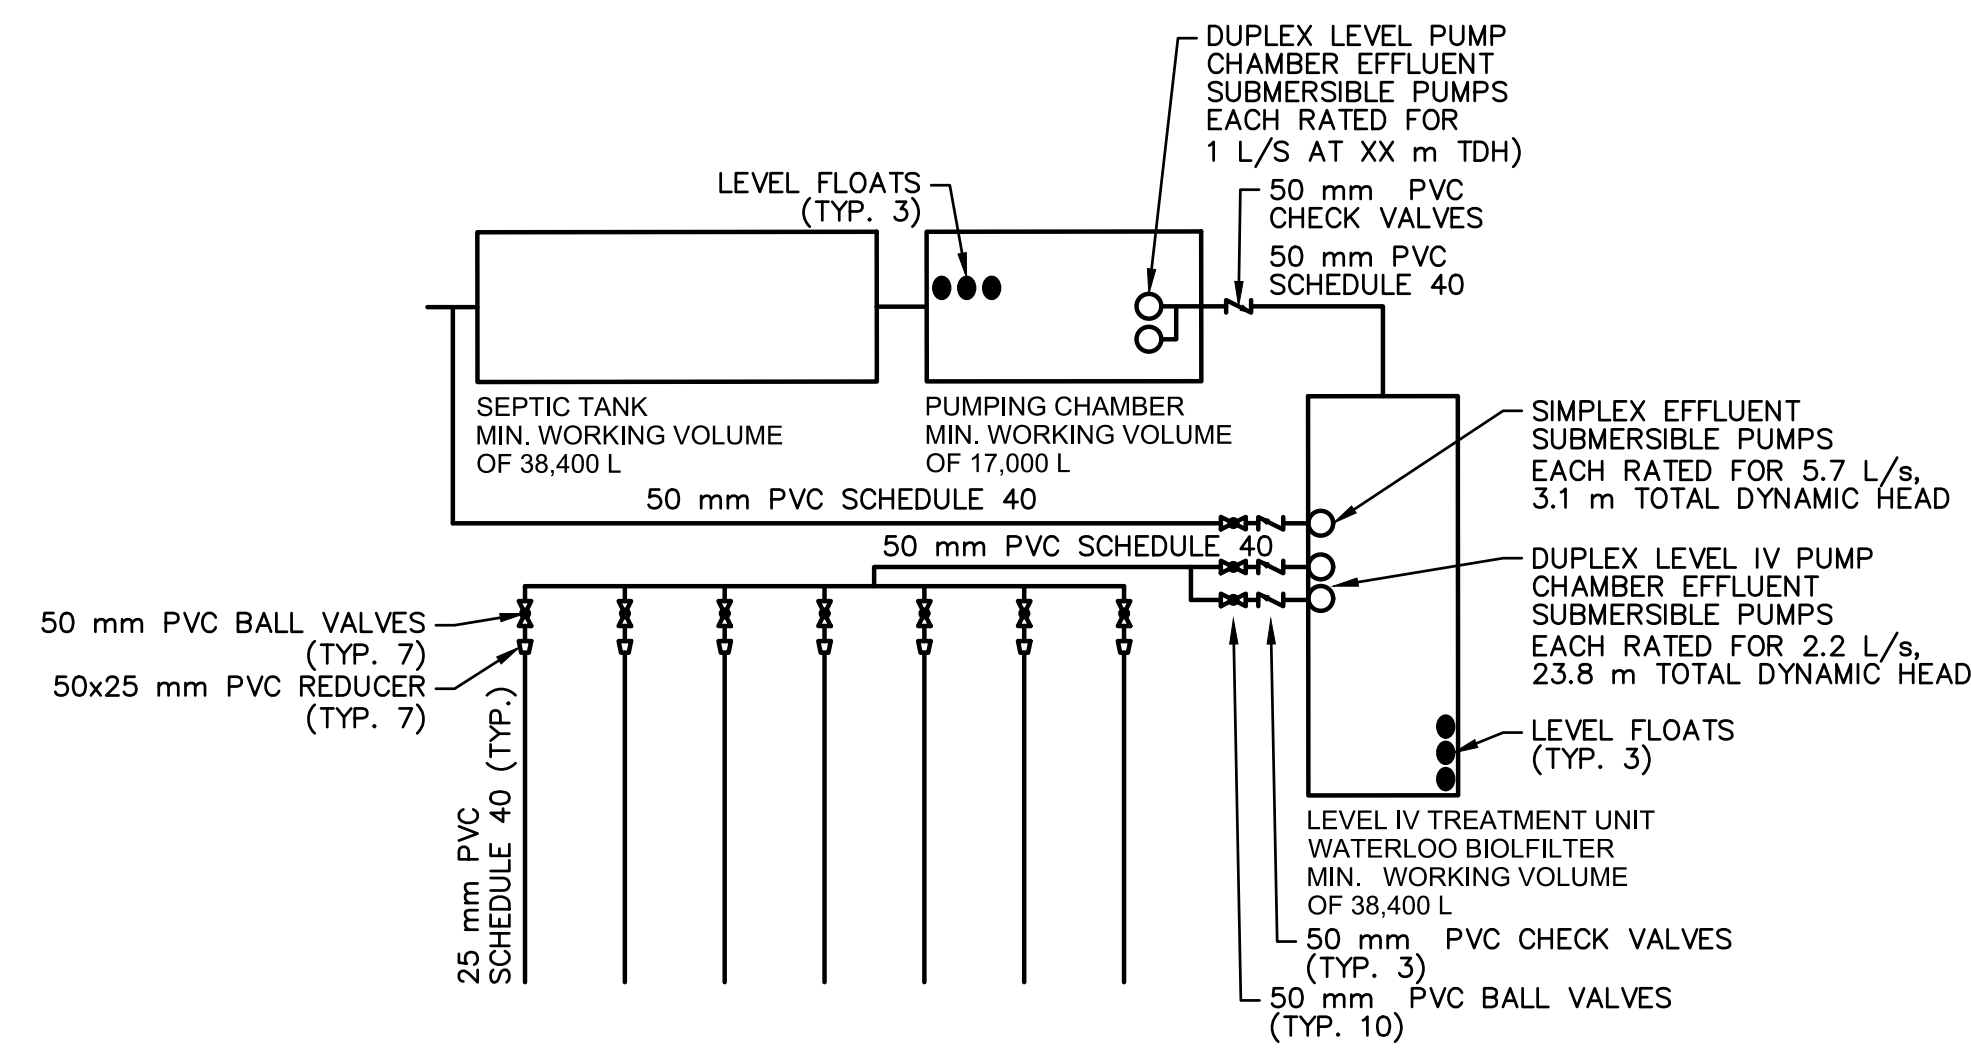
DUPLEX LEVEL PUMP CHAMBER EFFLUENT SUBMERSIBLE PUMPS EACH RATED FOR 1 L/S AT XX m TDH)

LEVEL FLOATS (TYP. 3)

50 mm PVC CHECK VALVES

50 mm PVC SCHEDULE 40

SEPTIC TANK
MIN. WORKING VOLUME
OF 38,400 L

PUMPING CHAMBER
MIN. WORKING VOLUME
OF 17,000 L

SIMPLEX EFFLUENT SUBMERSIBLE PUMPS EACH RATED FOR 5.7 L/s, 3.1 m TOTAL DYNAMIC HEAD

50 mm PVC SCHEDULE 40

50 mm PVC SCHEDULE 40

DUPLEX LEVEL IV PUMP CHAMBER EFFLUENT SUBMERSIBLE PUMPS EACH RATED FOR 2.2 L/s, 23.8 m TOTAL DYNAMIC HEAD

50 mm PVC BALL VALVES (TYP. 7)

50x25 mm PVC REDUCER (TYP. 7)

25 mm PVC SCHEDULE 40 (TYP.)

LEVEL FLOATS (TYP. 3)

LEVEL IV TREATMENT UNIT
WATERLOO BIOLFILTER
MIN. WORKING VOLUME
OF 38,400 L

50 mm PVC CHECK VALVES (TYP. 3)

50 mm PVC BALL VALVES (TYP. 10)